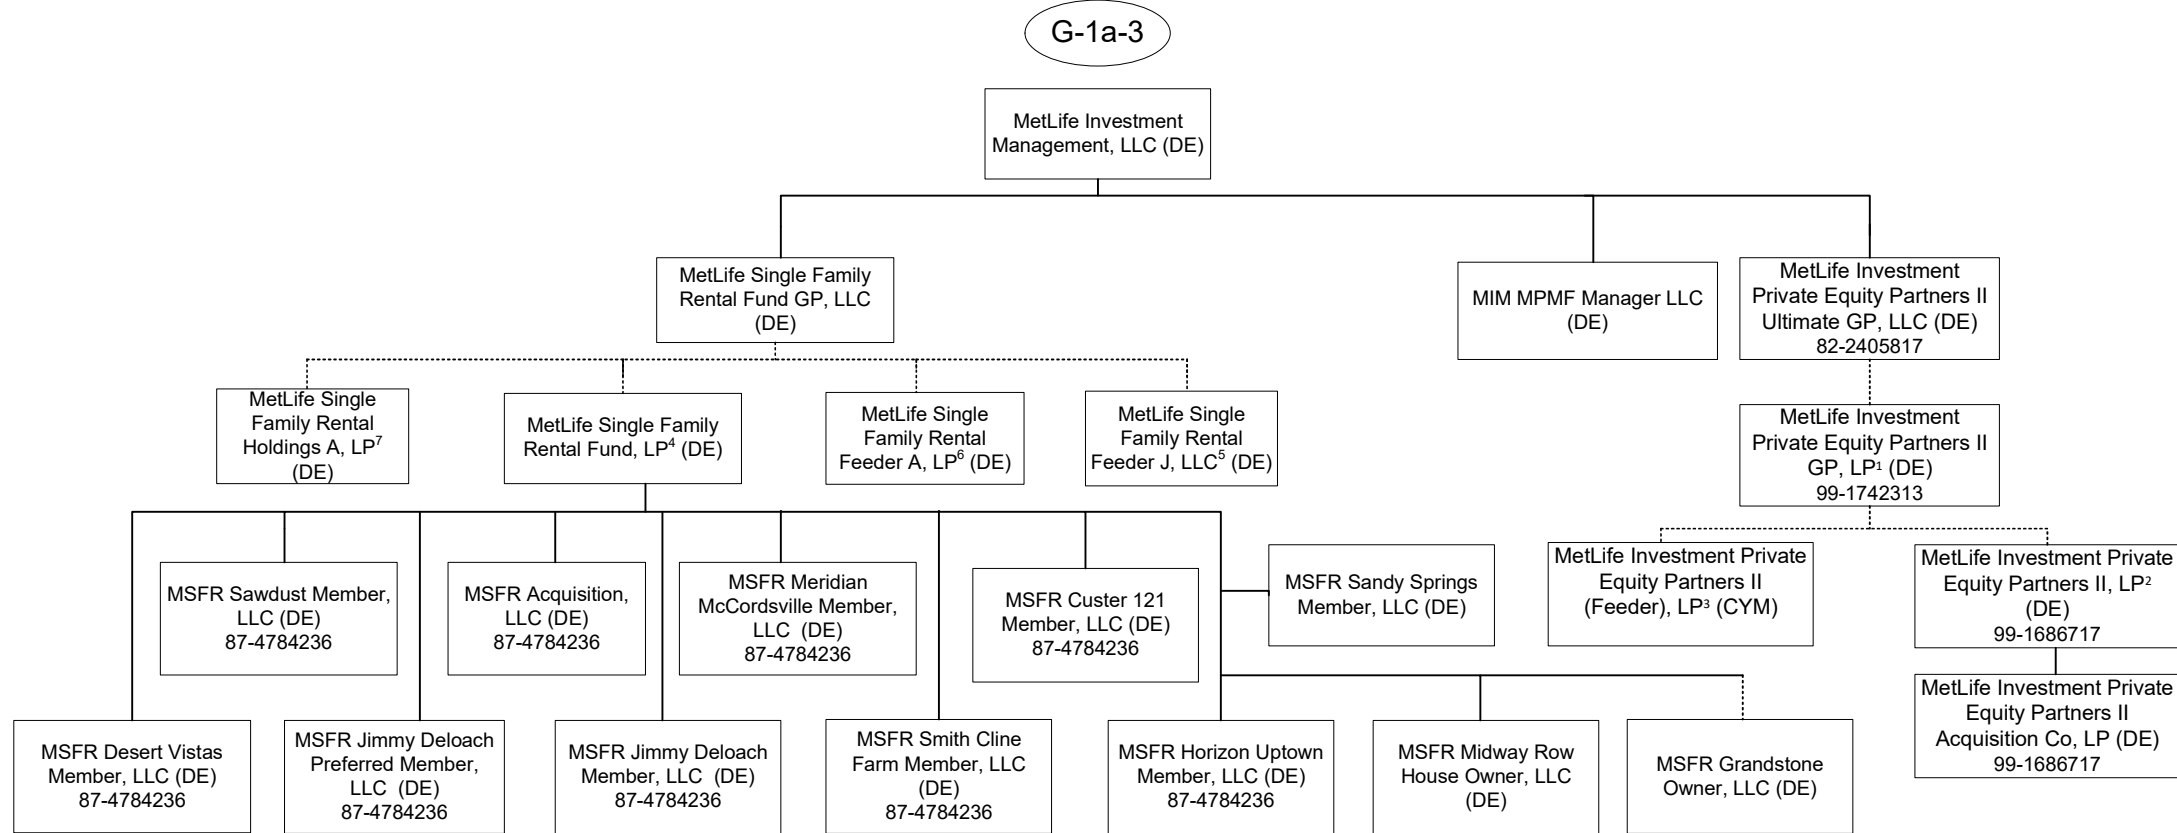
G-1a-3

MetLife Investment Management, LLC (DE)

MetLife Single Family Rental Fund GP, LLC (DE)

MIM MPMF Manager LLC (DE)

MetLife Investment Private Equity Partners II Ultimate GP, LLC (DE) 82-2405817

MetLife Single Family Rental Holdings A, LP$^7$ (DE)

MetLife Single Family Rental Fund, LP$^4$ (DE)

MetLife Single Family Rental Feeder A, LP$^6$ (DE)

MetLife Single Family Rental Feeder J, LLC$^5$ (DE)

MetLife Investment Private Equity Partners II GP, LP$^1$ (DE) 99-1742313

MSFR Sawdust Member, LLC (DE) 87-4784236

MSFR Acquisition, LLC (DE) 87-4784236

MSFR Meridian McCordsville Member, LLC (DE) 87-4784236

MSFR Custer 121 Member, LLC (DE) 87-4784236

MSFR Sandy Springs Member, LLC (DE)

MetLife Investment Private Equity Partners II (Feeder), LP$^3$ (CYM)

MetLife Investment Private Equity Partners II, LP$^2$ (DE) 99-1686717

MetLife Investment Private Equity Partners II Acquisition Co, LP (DE) 99-1686717

MSFR Desert Vistas Member, LLC (DE) 87-4784236

MSFR Jimmy Deloach Preferred Member, LLC (DE) 87-4784236

MSFR Jimmy Deloach Member, LLC (DE) 87-4784236

MSFR Smith Cline Farm Member, LLC (DE) 87-4784236

MSFR Horizon Uptown Member, LLC (DE) 87-4784236

MSFR Midway Row House Owner, LLC (DE)

MSFR Grandstone Owner, LLC (DE)